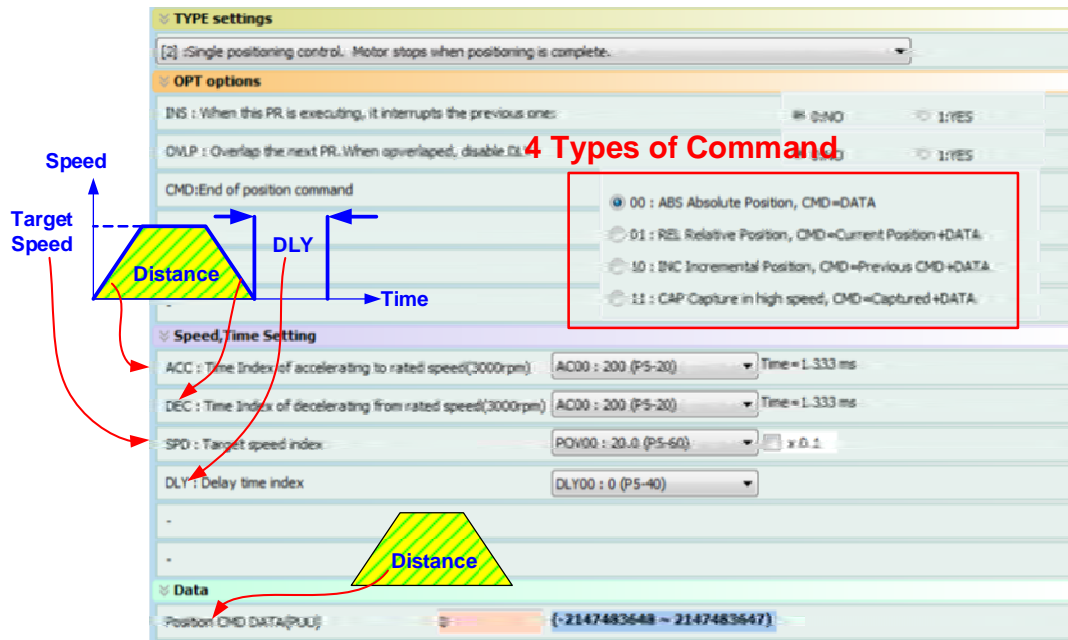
TYPE settings

[2] :Single positioning control. Motor stops when positioning is complete.

OPT options

INS : When this PR is executing, it interrupts the previous one:

0:NO

1:YES

OVLP : Overlap the next PR. When overlaped, disable DL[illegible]

0:NO

1:YES

4 Types of Command

CMD:End of position command

00 : ABS Absolute Position, CMD=DATA

01 : REL Relative Position, CMD=Current Position+DATA

10 : INC Incremental Position, CMD=Previous CMD+DATA

11 : CAP Capture in high speed, CMD=Captured+DATA

Speed

Target Speed

Distance

DLY

Time

-

Speed,Time Setting

ACC : Time Index of accelerating to rated speed(3000rpm)

AC00 : 200 (P5-20)

Time=1.333 ms

DEC : Time Index of decelerating from rated speed(3000rpm)

AC00 : 200 (P5-20)

Time=1.333 ms

SPD : Target speed index

POV00 : 20.0 (P5-60)

x 0.1

DLY : Delay time index

DLY00 : 0 (P5-40)

-

-

Distance

Data

Position CMD DATA(PUU)

0

(-2147483648 ~ 2147483647)